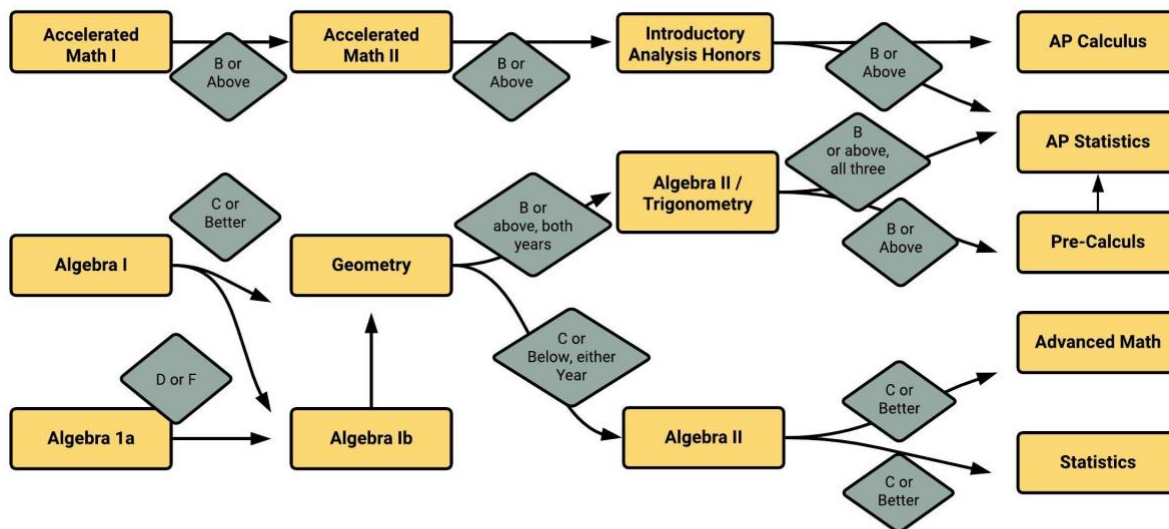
Accelerated Math I

B or Above

Accelerated Math II

B or Above

Introductory Analysis Honors

B or Above

AP Calculus

AP Statistics

B or above, all three

Algebra II / Trigonometry

B or above, both years

C or Better

Algebra I

Geometry

B or Above

Pre-Calculs

C or Below, either Year

Advanced Math

D or F

C or Better

Algebra 1a

Algebra Ib

Algebra II

Statistics

C or Better